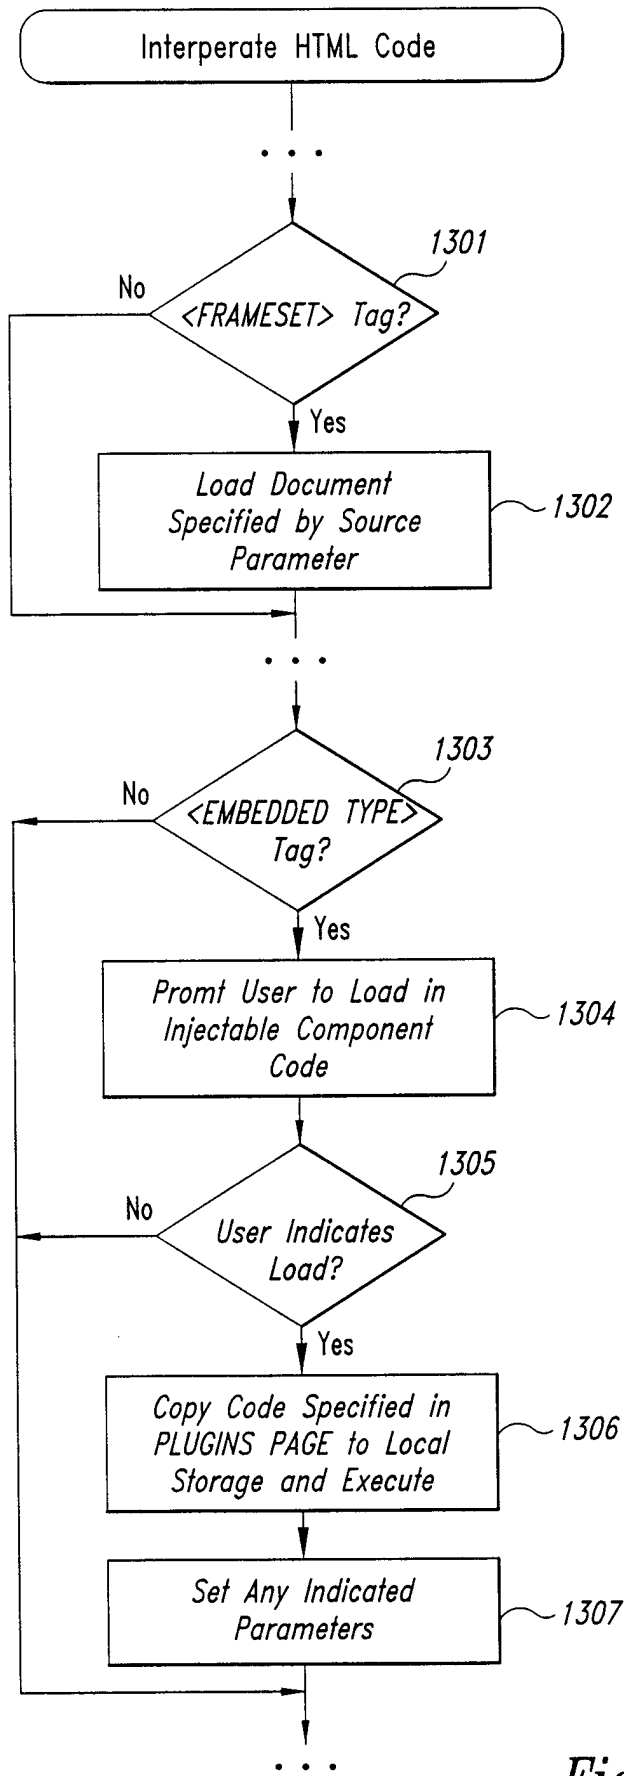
Interperate HTML Code

• • •

1301

No

<FRAMESET> Tag?

Yes

Load Document Specified by Source Parameter

1302

• • •

1303

No

<EMBEDDED TYPE> Tag?

Yes

Promt User to Load in Injectable Component Code

1304

1305

No

User Indicates Load?

Yes

Copy Code Specified in PLUGINS PAGE to Local Storage and Execute

1306

Set Any Indicated Parameters

1307

• • •

Fi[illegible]